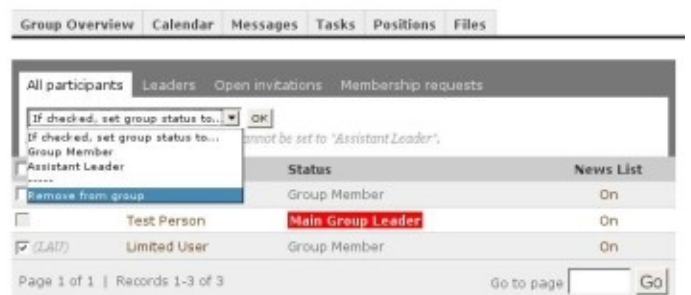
Group Overview | Calendar | Messages | Tasks | Positions | Files

All participants | Leaders | Open invitations | Membership requests

If checked, set group status to... ▾ | OK

If checked, set group status to...
Group Member
Assistant Leader
-----
Remove from group

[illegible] annot be set to "Assistant Leader".

| | | Status | News List |
|---|---|---|---|
| | | Group Member | On |
| | Test Person | Main Group Leader | On |
| ☑ (LAU) | Limited User | Group Member | On |

Page 1 of 1 | Records 1-3 of 3

Go to page | Go